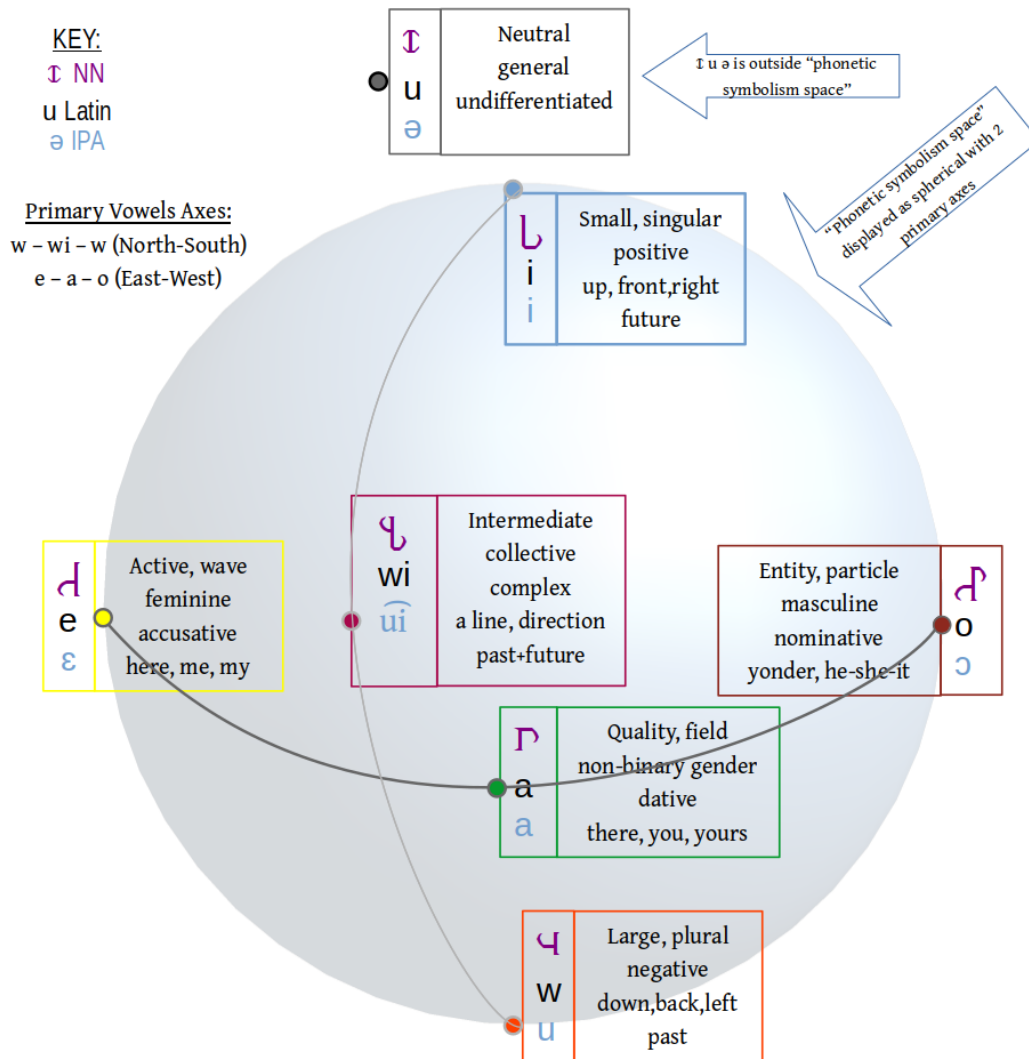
KEY:
ɪ NN
u Latin
ə IPA

Primary Vowels Axes:
w – wi – w (North-South)
e – a – o (East-West)

ɪ
u
ə

Neutral
general
undifferentiated

ɪ u ə is outside "phonetic symbolism space"

"Phonetic symbolism space" displayed as spherical with 2 primary axes

ʅ
i
i

Small, singular
positive
up, front,right
future

ɥ
wi
$\widehat{ui}$

Intermediate
collective
complex
a line, direction
past+future

ɨ
e
ɛ

Active, wave
feminine
accusative
here, me, my

Entity, particle
masculine
nominative
yonder, he-she-it

ɟ
o
ɔ

ɼ
a
a

Quality, field
non-binary gender
dative
there, you, yours

ɥ
w
u

Large, plural
negative
down,back,left
past